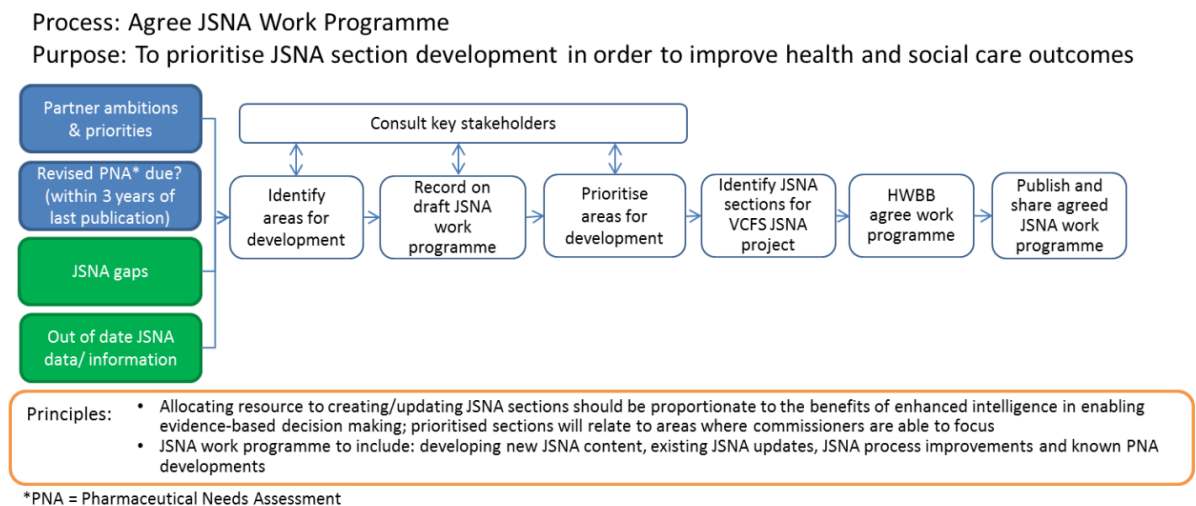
Process: Agree JSNA Work Programme

Purpose: To prioritise JSNA section development in order to improve health and social care outcomes

Partner ambitions & priorities

Revised PNA* due? (within 3 years of last publication)

JSNA gaps

Out of date JSNA data/ information

Consult key stakeholders

Identify areas for development

Record on draft JSNA work programme

Prioritise areas for development

Identify JSNA sections for VCFS JSNA project

HWBB agree work programme

Publish and share agreed JSNA work programme

Principles:
• Allocating resource to creating/updating JSNA sections should be proportionate to the benefits of enhanced intelligence in enabling evidence-based decision making; prioritised sections will relate to areas where commissioners are able to focus
• JSNA work programme to include: developing new JSNA content, existing JSNA updates, JSNA process improvements and known PNA developments

*PNA = Pharmaceutical Needs Assessment